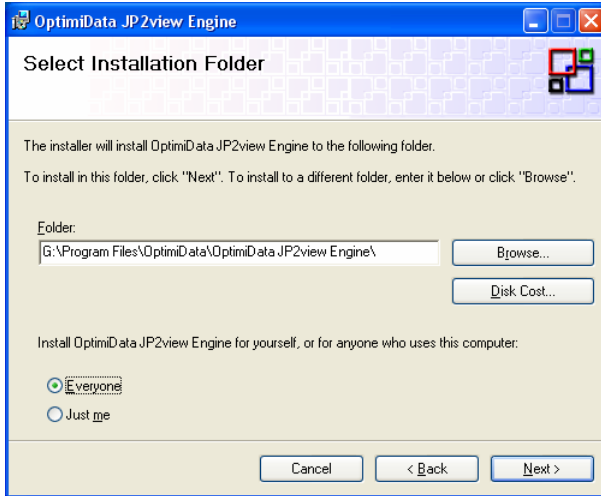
OptimiData JP2view Engine

Select Installation Folder

The installer will install OptimiData JP2view Engine to the following folder.

To install in this folder, click "Next". To install to a different folder, enter it below or click "Browse".

Folder:

G:\Program Files\OptimiData\OptimiData JP2view Engine\

Browse...

Disk Cost...

Install OptimiData JP2view Engine for yourself, or for anyone who uses this computer:

Everyone

Just me

Cancel

< Back

Next >